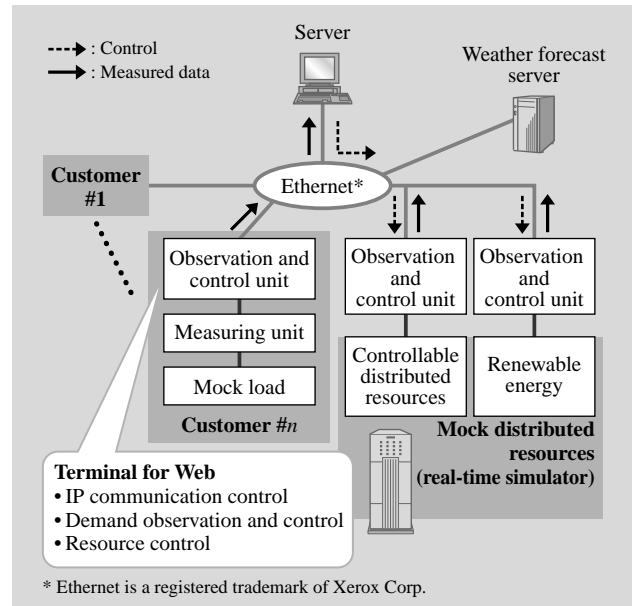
: Control
: Measured data

Server

Weather forecast server

Customer #1

Ethernet*

Observation and control unit

Measuring unit

Mock load

Customer #$n$

Observation and control unit

Controllable distributed resources

Observation and control unit

Renewable energy

Mock distributed resources (real-time simulator)

Terminal for Web
• IP communication control
• Demand observation and control
• Resource control

* Ethernet is a registered trademark of Xerox Corp.